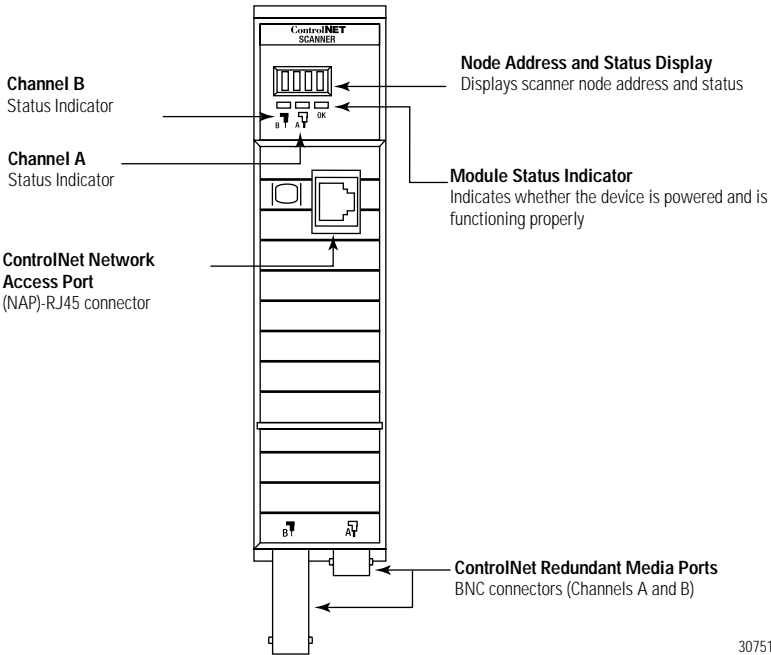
ControlNET SCANNER

Node Address and Status Display
Displays scanner node address and status

Channel B
Status Indicator

B A OK

Channel A
Status Indicator

Module Status Indicator
Indicates whether the device is powered and is functioning properly

ControlNet Network Access Port
(NAP)-RJ45 connector

B A

ControlNet Redundant Media Ports
BNC connectors (Channels A and B)

30751